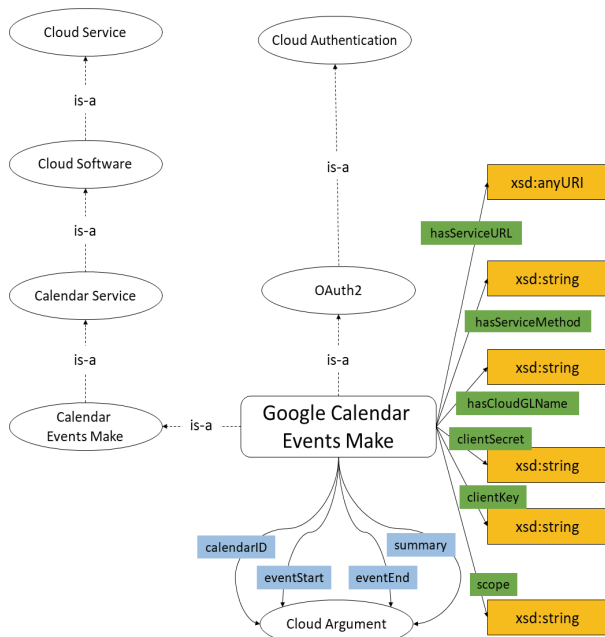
Cloud Service

is-a

Cloud Software

is-a

Calendar Service

is-a

Calendar Events Make

is-a

Cloud Authentication

is-a

OAuth2

is-a

Google Calendar Events Make

hasServiceURL

xsd:anyURI

hasServiceMethod

xsd:string

hasCloudGLName

xsd:string

clientSecret

xsd:string

clientKey

xsd:string

scope

xsd:string

calendarID

eventStart

eventEnd

summary

Cloud Argument